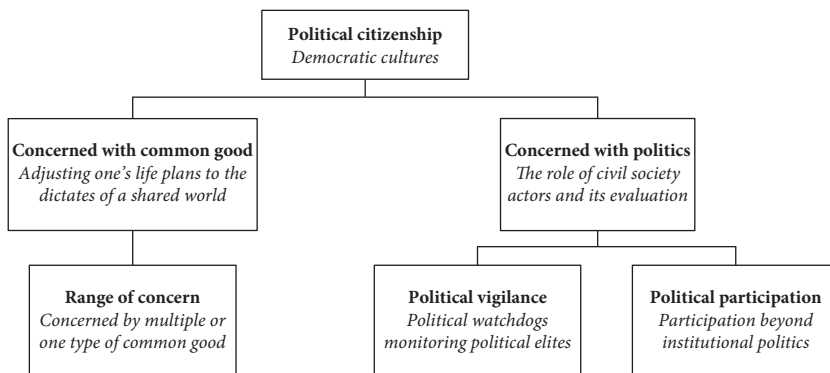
Political citizenship
Democratic cultures

Concerned with common good
Adjusting one's life plans to the dictates of a shared world

Concerned with politics
The role of civil society actors and its evaluation

Range of concern
Concerned by multiple or one type of common good

Political vigilance
Political watchdogs monitoring political elites

Political participation
Participation beyond institutional politics